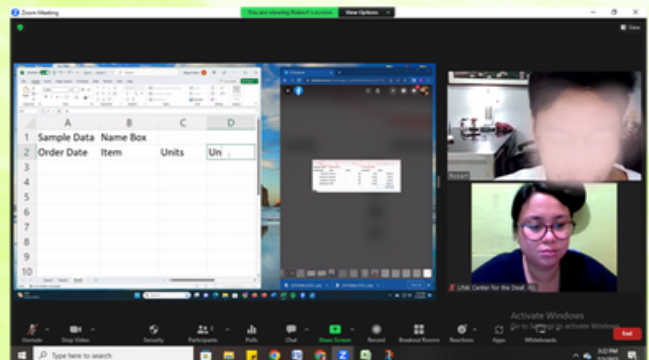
Zoom Meeting

You are viewing Robert's screen

View Options

View

|  | A | B | C | D |
|---|---|---|---|---|
| 1 | Sample Data | Name Box |  |  |
| 2 | Order Date | Item | Units | Un |
| 3 |  |  |  |  |
| 4 |  |  |  |  |
| 5 |  |  |  |  |
| 6 |  |  |  |  |
| 7 |  |  |  |  |
| 8 |  |  |  |  |
| 9 |  |  |  |  |
| 10 |  |  |  |  |

Robert

LPAK Center for the Deaf

Activate Windows
Go to Settings to activate Windows.

Unmute

Stop Video

Security

Participants 2

Polls

Chat

Share Screen

Record

Breakout Rooms

Reactions

Apps

Whiteboards

End

Type here to search